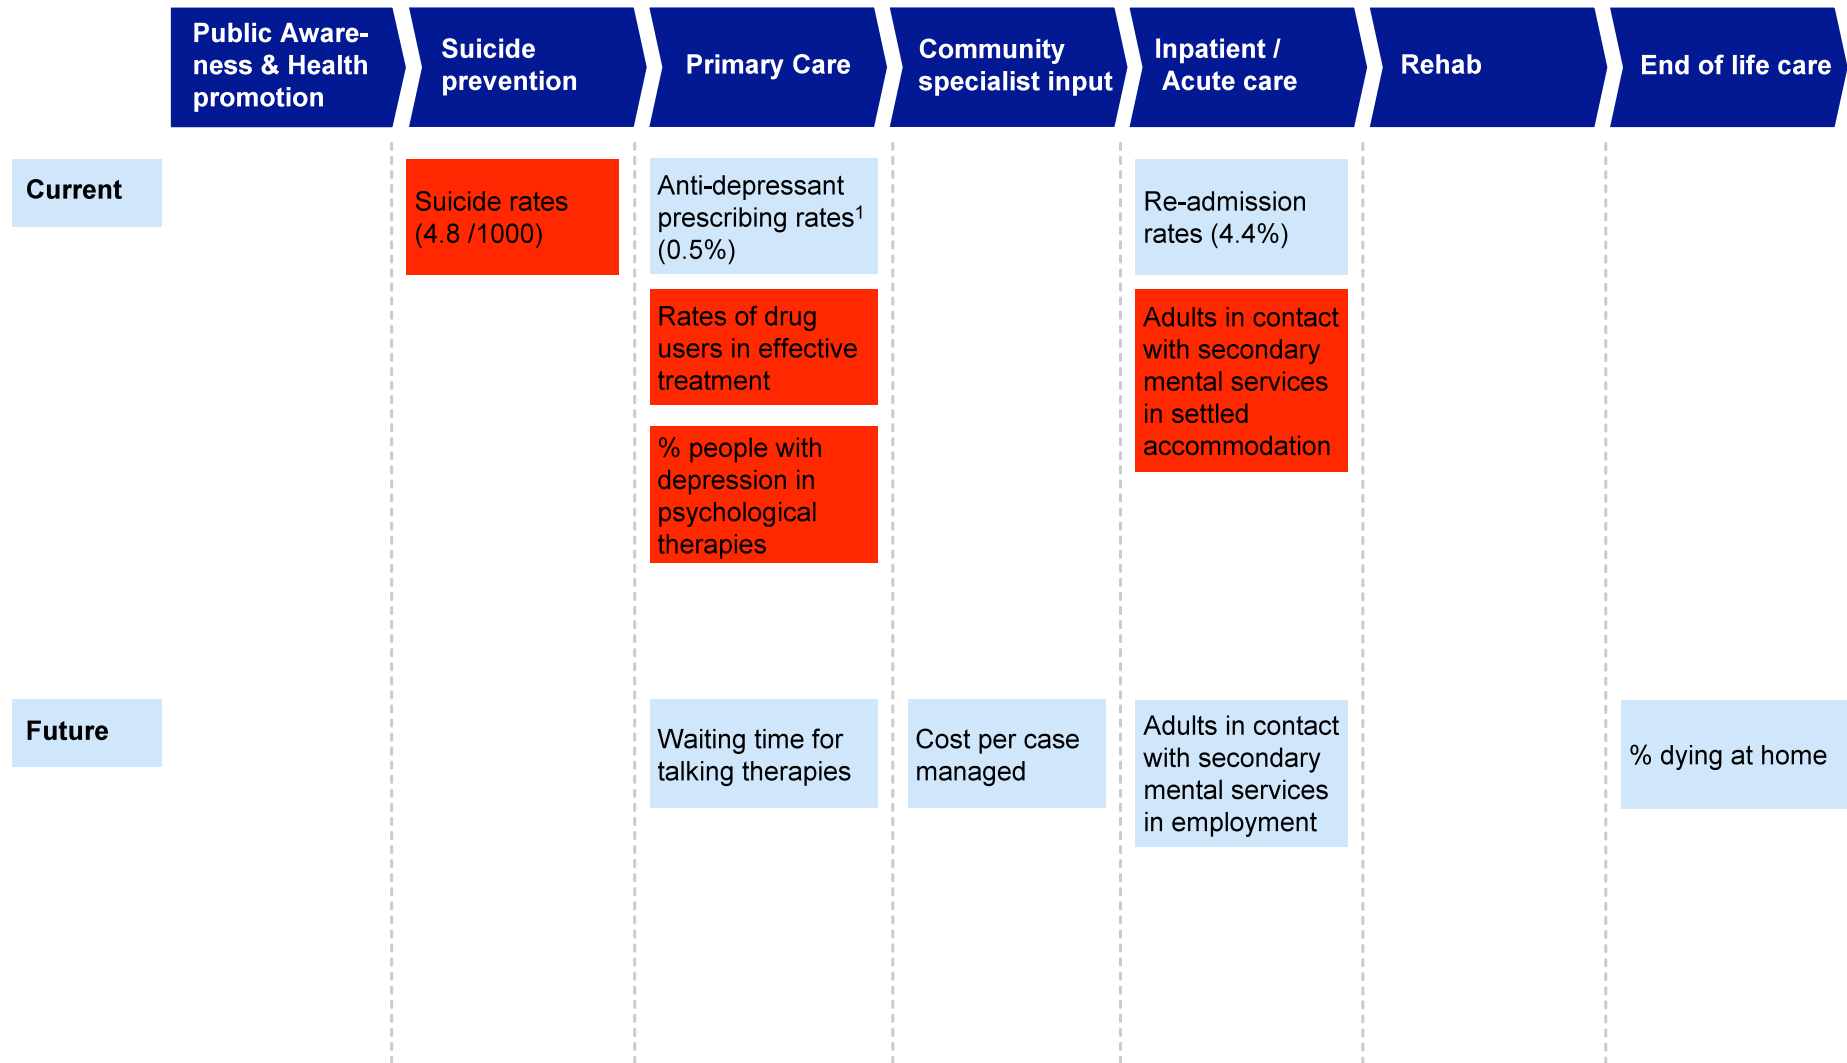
| | Public Awareness & Health promotion | Suicide prevention | Primary Care | Community specialist input | Inpatient / Acute care | Rehab | End of life care |
|---|---|---|---|---|---|---|---|
| Current | | Suicide rates (4.8 /1000) | Anti-depressant prescribing rates$^1$ (0.5%) | | Re-admission rates (4.4%) | | |
| | | | Rates of drug users in effective treatment | | Adults in contact with secondary mental services in settled accommodation | | |
| | | | % people with depression in psychological therapies | | | | |
| Future | | | Waiting time for talking therapies | Cost per case managed | Adults in contact with secondary mental services in employment | | % dying at home |